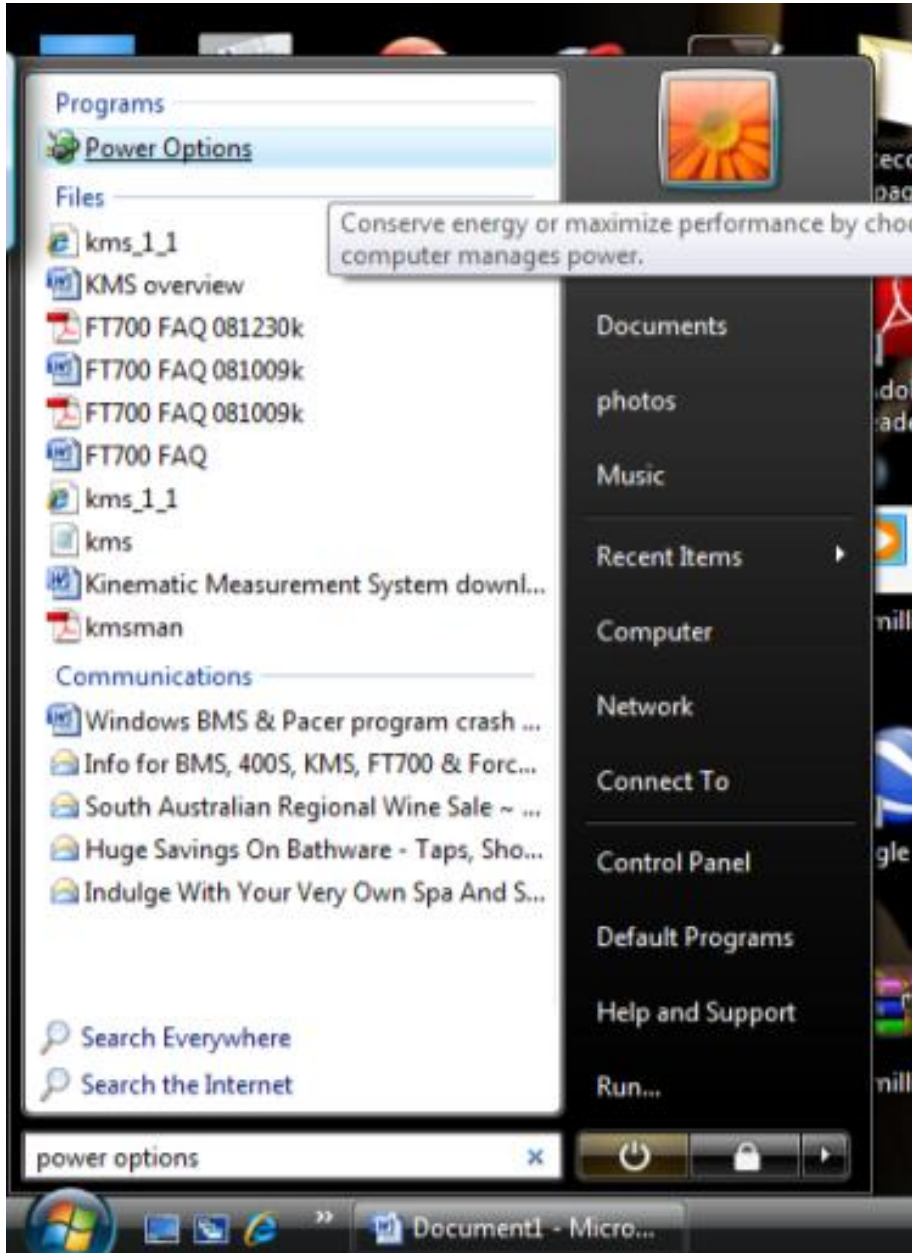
Programs

Power Options

Files

Conserve energy or maximize performance by cho computer manages power.

kms_1_1

KMS overview

FT700 FAQ 081230k

FT700 FAQ 081009k

FT700 FAQ 081009k

FT700 FAQ

kms_1_1

kms

Kinematic Measurement System downl...

kmsman

Communications

Windows BMS & Pacer program crash ...

Info for BMS, 400S, KMS, FT700 & Forc...

South Australian Regional Wine Sale ~ ...

Huge Savings On Bathware - Taps, Sho...

Indulge With Your Very Own Spa And S...

Search Everywhere

Search the Internet

power options

Documents

photos

Music

Recent Items

Computer

Network

Connect To

Control Panel

Default Programs

Help and Support

Run...

Document1 - Micro...